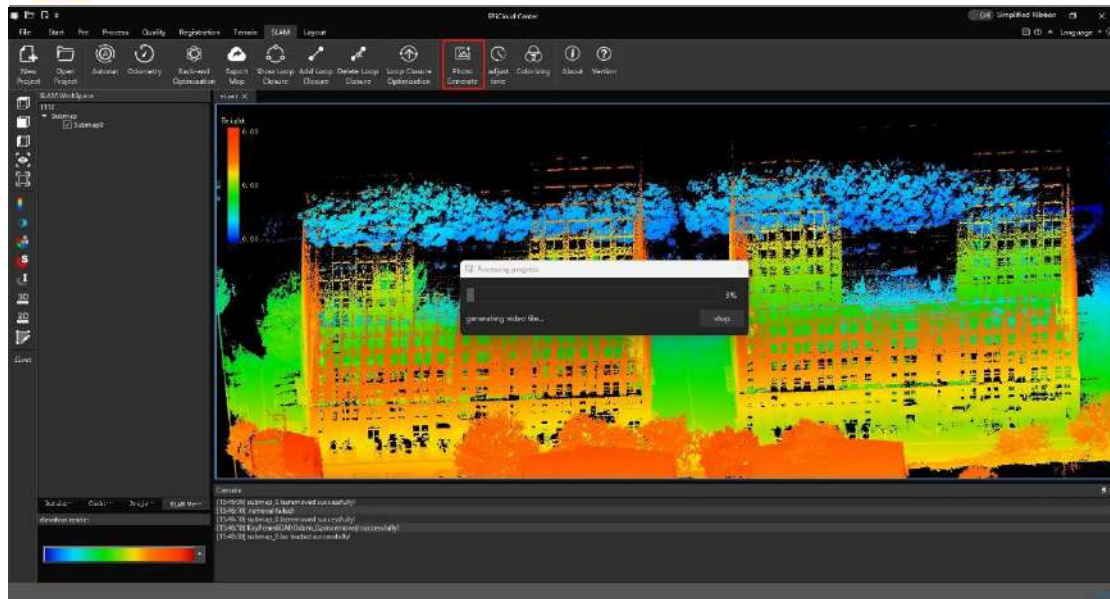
LiDAR360 / PPCloud Center

Off Simplified Ribbon

File Start Pre Process Quality Registration Terrain SLAM Layout

Language

New Project Open Project Automat Odometry Back-end Optimization Export Map Show Loop Closure Add Loop Closure Delete Loop Closure Loop Closure Optimization Photo Generate adjust time Colorizing About Version

SLAM Workspace

1112

Submap

Submap0

Bright

0.00

0.00

0.00

Processing progress

3%

generating video file...

stop

Console

[15:49:30] submap_0 is removed successfully!

[15:49:30] removal failed!

[15:49:30] submap_0 is removed successfully!

[15:49:30] KeyFrames is removed successfully!

[15:49:30] submap_0 is loaded successfully!

Elevation Ramp

Event